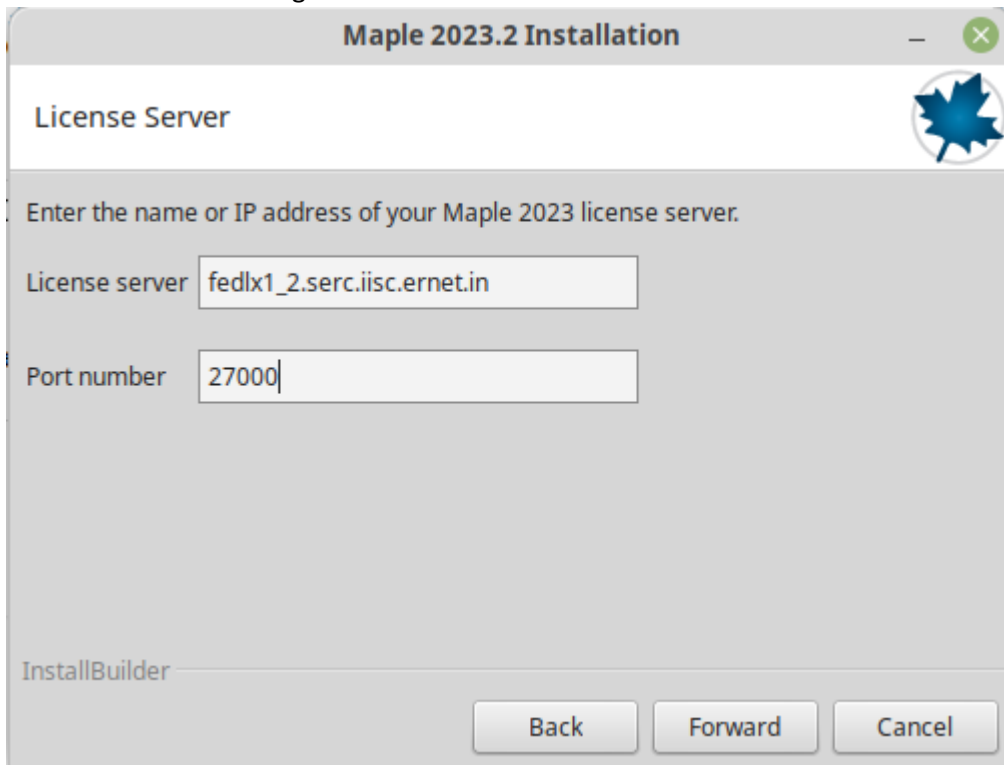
Maple 2023.2 Installation

License Server

Enter the name or IP address of your Maple 2023 license server.

License server fedlx1_2.serc.iisc.ernet.in

Port number 27000

InstallBuilder

Back Forward Cancel